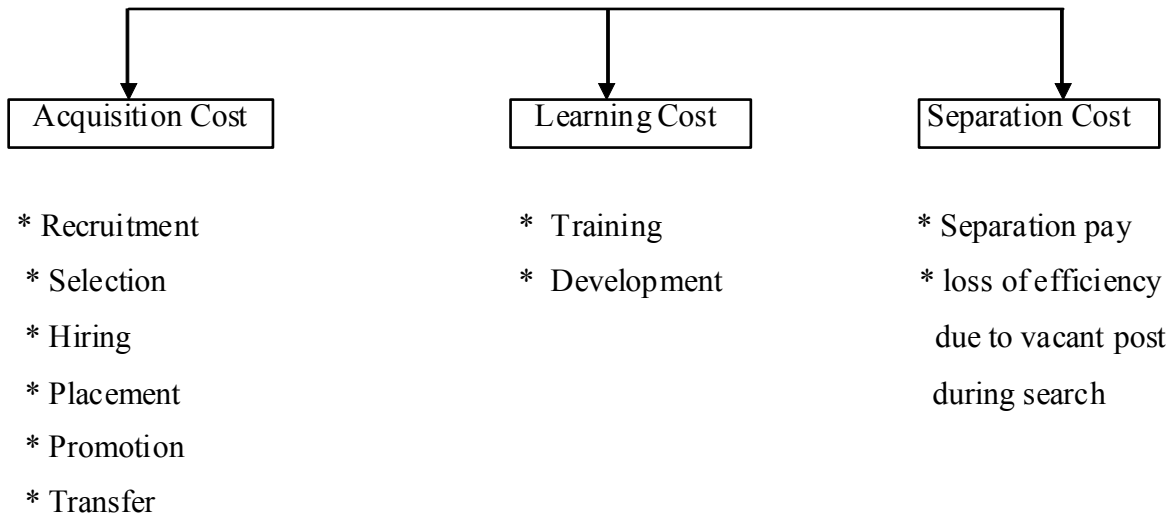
Acquisition Cost

* Recruitment
* Selection
* Hiring
* Placement
* Promotion
* Transfer

Learning Cost

* Training
* Development

Separation Cost

* Separation pay
* loss of efficiency due to vacant post during search